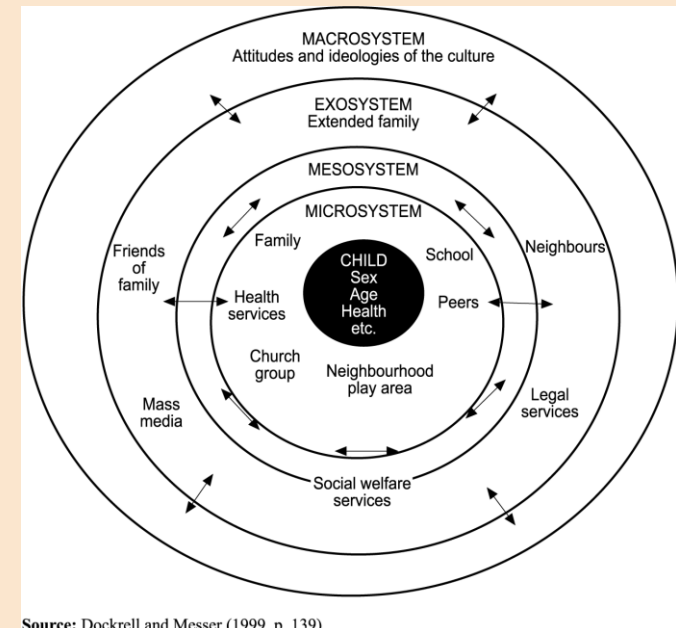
MACROSYSTEM
Attitudes and ideologies of the culture

EXOSYSTEM
Extended family

MESOSYSTEM

MICROSYSTEM

Family

School

CHILD
Sex
Age
Health
etc.

Friends of family

Neighbours

Health services

Peers

Church group

Neighbourhood play area

Mass media

Legal services

Social welfare services

Source: Dockrell and Messer (1999, p. 139)